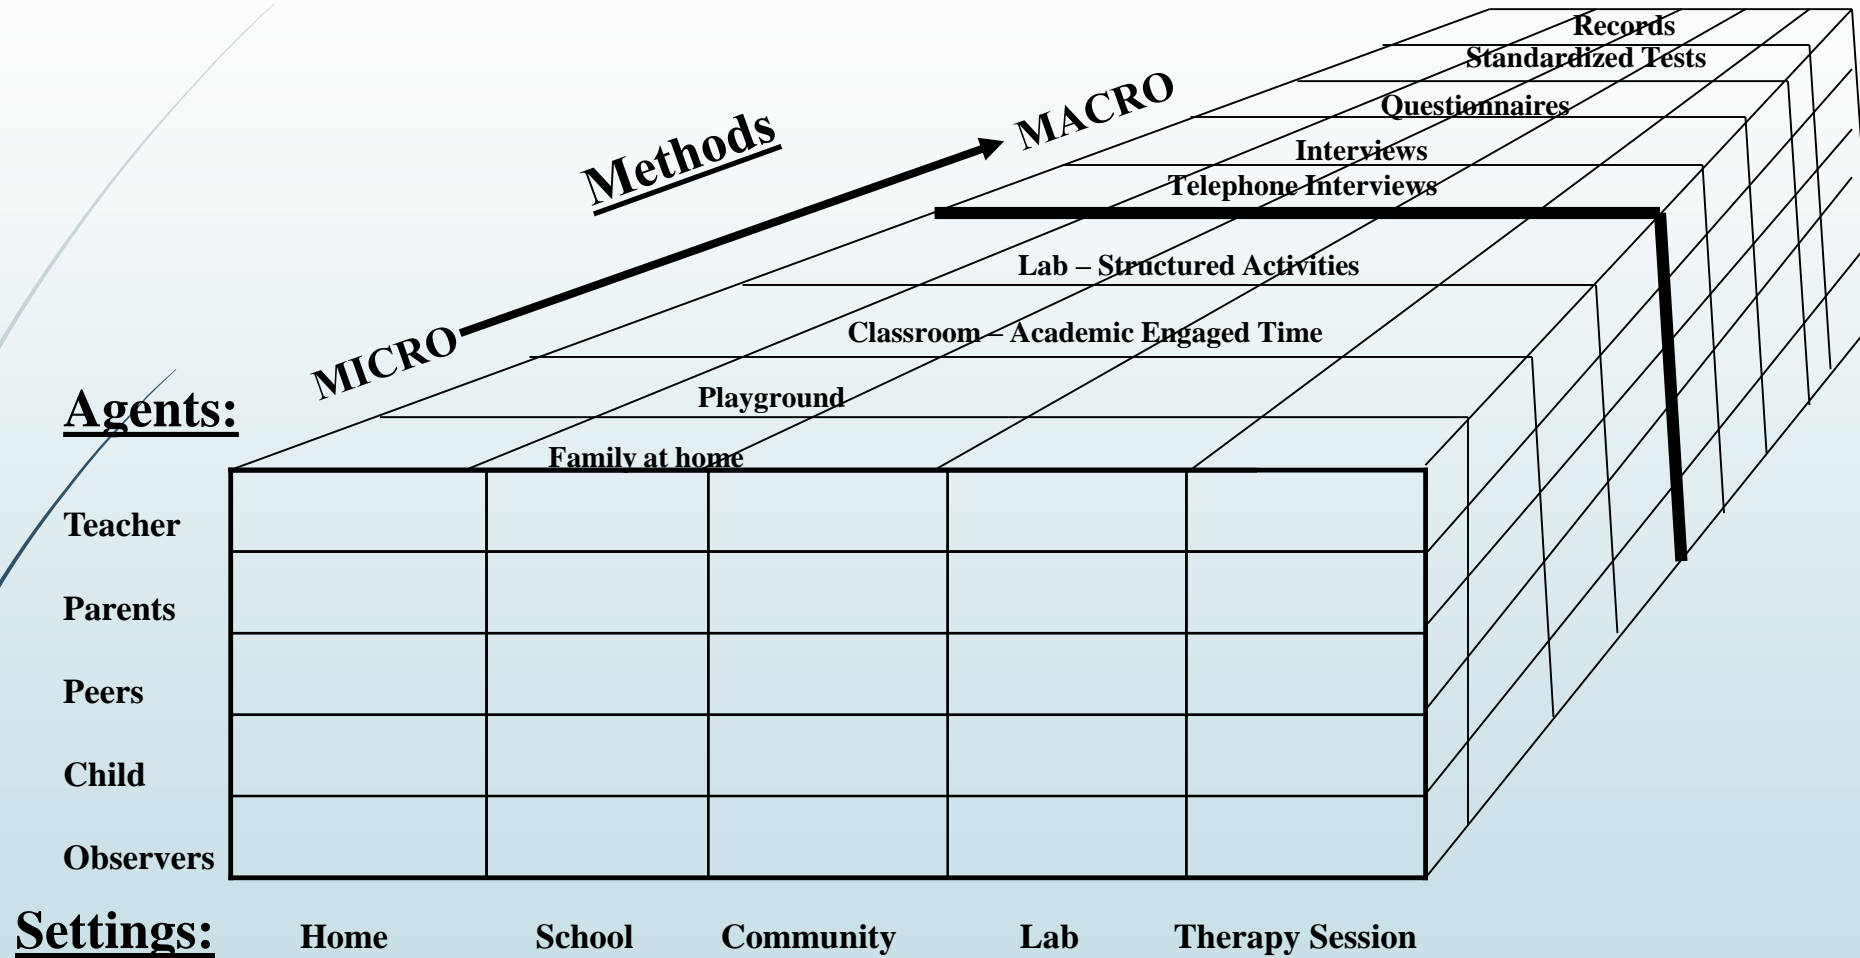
Records
Standardized Tests
Questionnaires
Interviews
Telephone Interviews
Methods
MICRO
MACRO
Lab – Structured Activities
Classroom – Academic Engaged Time
Playground
Family at home

Agents:
Teacher
Parents
Peers
Child
Observers

Settings: Home School Community Lab Therapy Session